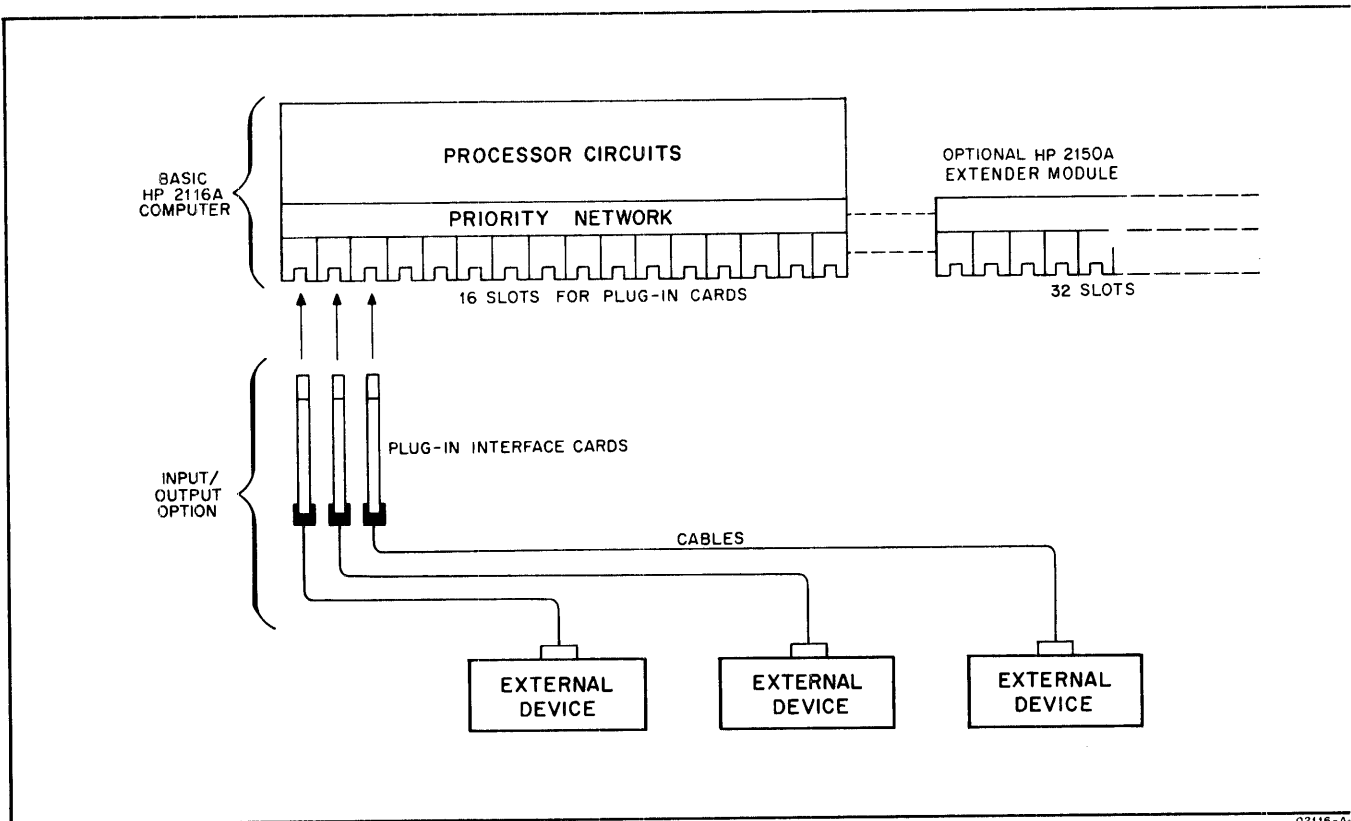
BASIC HP 2116A COMPUTER

PROCESSOR CIRCUITS

PRIORITY NETWORK

16 SLOTS FOR PLUG-IN CARDS

OPTIONAL HP 2150A EXTENDER MODULE

32 SLOTS

INPUT/ OUTPUT OPTION

PLUG-IN INTERFACE CARDS

CABLES

EXTERNAL DEVICE

EXTERNAL DEVICE

EXTERNAL DEVICE

02116-A